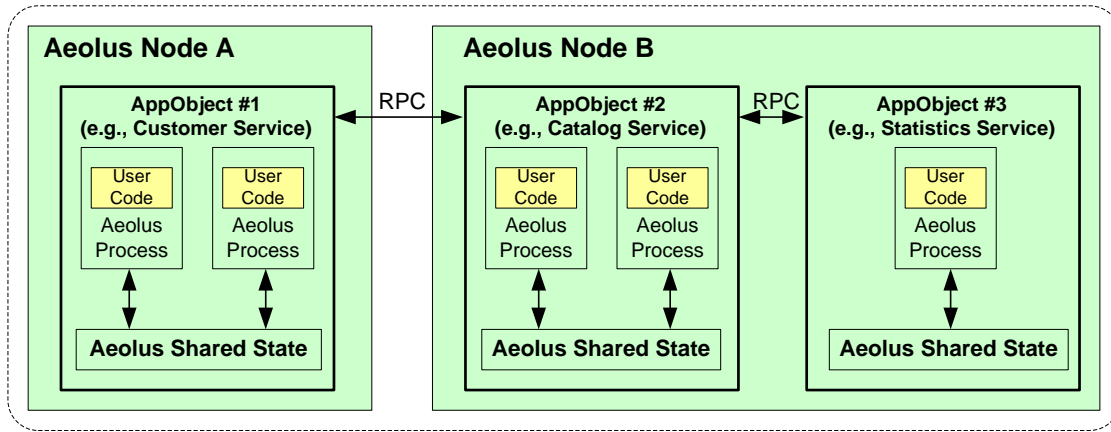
Aeolus Node A

Aeolus Node B

RPC

RPC

AppObject #1
(e.g., Customer Service)

User Code
Aeolus Process

User Code
Aeolus Process

Aeolus Shared State

AppObject #2
(e.g., Catalog Service)

User Code
Aeolus Process

User Code
Aeolus Process

Aeolus Shared State

AppObject #3
(e.g., Statistics Service)

User Code
Aeolus Process

Aeolus Shared State